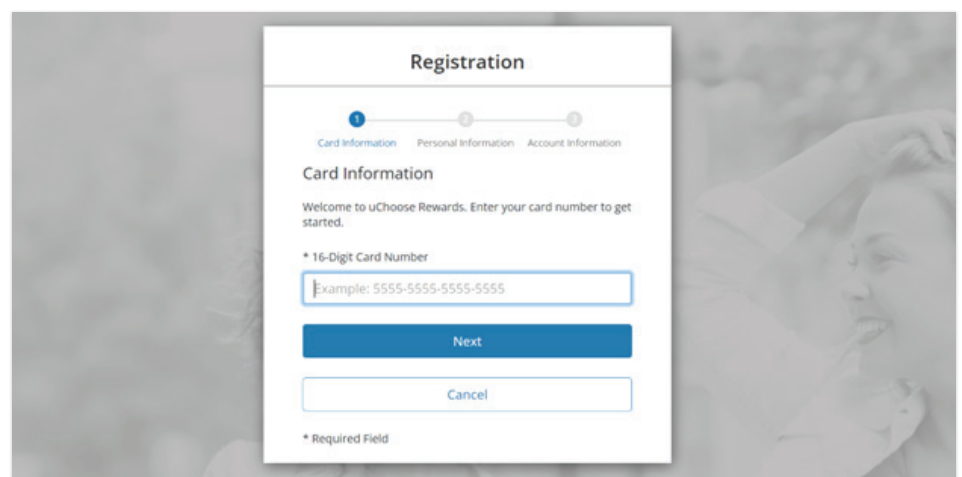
Registration

1 2 3

Card Information Personal Information Account Information

Card Information

Welcome to uChoose Rewards. Enter your card number to get started.

* 16-Digit Card Number

Example: 5555-5555-5555-5555

Next

Cancel

* Required Field